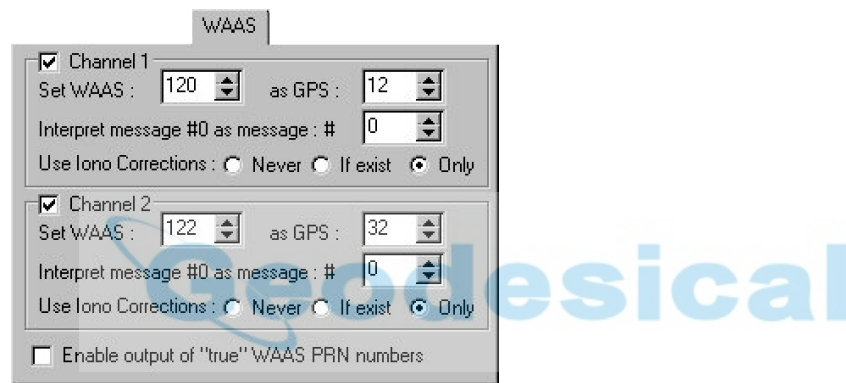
WAAS

Channel 1
Set WAAS : 120 as GPS : 12
Interpret message #0 as message : # 0
Use Iono Corrections : Never If exist Only

Channel 2
Set WAAS : 122 as GPS : 32
Interpret message #0 as message : # 0
Use Iono Corrections : Never If exist Only

Enable output of "true" WAAS PRN numbers

Geodesical